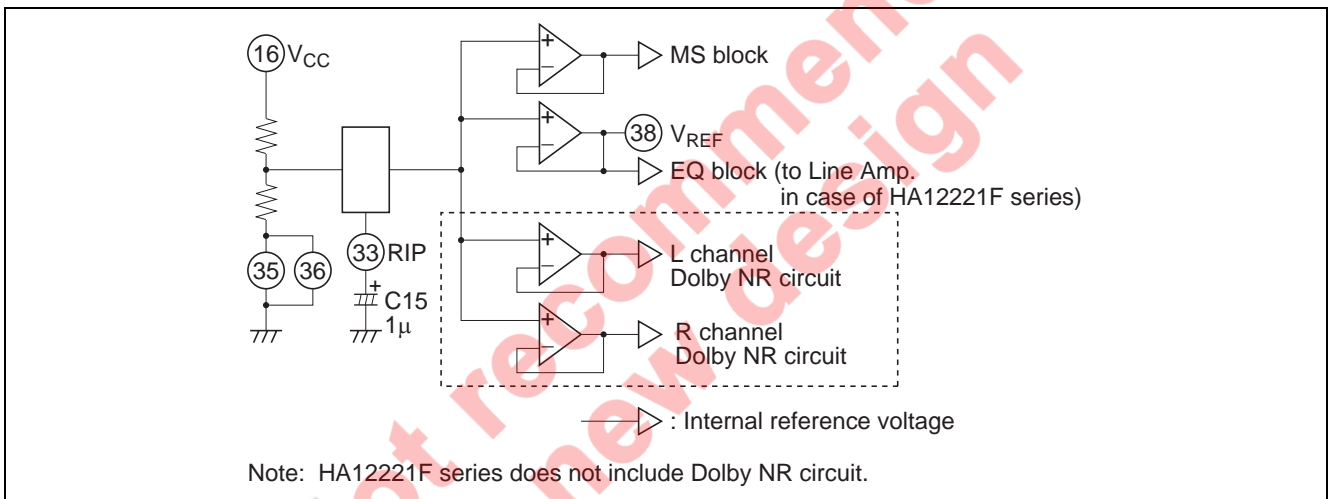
16 $V_{CC}$

MS block

38 $V_{REF}$

EQ block (to Line Amp. in case of HA12221F series)

33 RIP

+ C15 $1\mu$

35 36

L channel Dolby NR circuit

R channel Dolby NR circuit

: Internal reference voltage

Note: HA12221F series does not include Dolby NR circuit.

Not recommended for new design